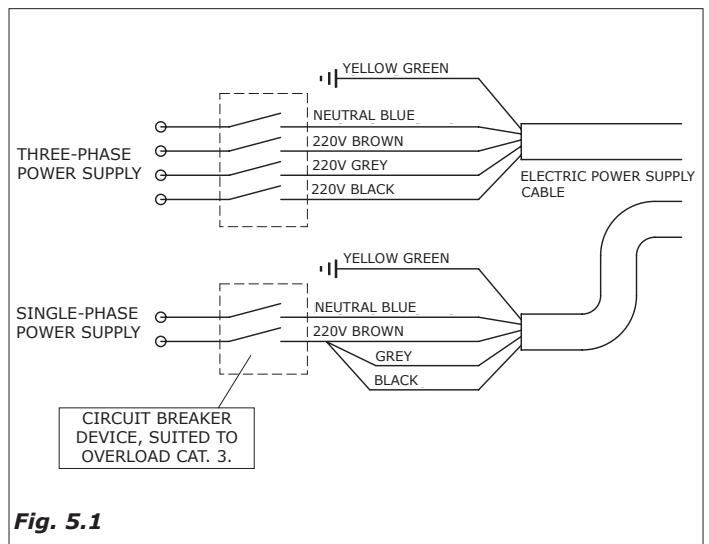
YELLOW GREEN

NEUTRAL BLUE

220V BROWN

THREE-PHASE POWER SUPPLY

220V GREY

220V BLACK

ELECTRIC POWER SUPPLY CABLE

YELLOW GREEN

SINGLE-PHASE POWER SUPPLY

NEUTRAL BLUE

220V BROWN

GREY

BLACK

CIRCUIT BREAKER DEVICE, SUITED TO OVERLOAD CAT. 3.

Fig. 5.1